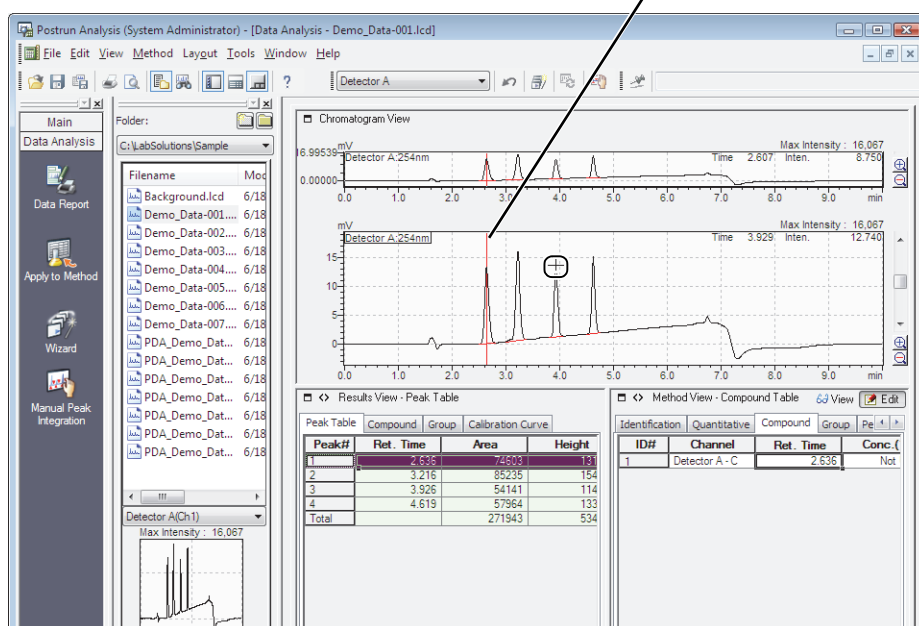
Postrun Analysis (System Administrator) - [Data Analysis - Demo_Data-001.lcd]

File Edit View Method Layout Tools Window Help

Detector A

Main
Data Analysis
Data Report
Apply to Method
Wizard
Manual Peak Integration

Folder:
C:\LabSolutions\Sample

| Filename | Mod |
|---|---|
| Background.lcd | 6/18 |
| Demo_Data-001.... | 6/18 |
| Demo_Data-002.... | 6/18 |
| Demo_Data-003.... | 6/18 |
| Demo_Data-004.... | 6/18 |
| Demo_Data-005.... | 6/18 |
| Demo_Data-006.... | 6/18 |
| Demo_Data-007.... | 6/18 |
| PDA_Demo_Dat... | 6/18 |
| PDA_Demo_Dat... | 6/18 |
| PDA_Demo_Dat... | 6/18 |
| PDA_Demo_Dat... | 6/18 |
| PDA_Demo_Dat... | 6/18 |
| PDA_Demo_Dat... | 6/18 |
| PDA_Demo_Dat... | 6/18 |

Detector A(Ch1)
Max Intensity : 16,067

Chromatogram View

mV
16.99539 Detector A:254nm
0.00000
Max Intensity : 16,067
Time 2.607 Inten. 8.750
0.0 1.0 2.0 3.0 4.0 5.0 6.0 7.0 8.0 9.0 min

mV
Detector A:254nm
Max Intensity : 16,067
Time 3.929 Inten. 12.740
15
10
5
0
0.0 1.0 2.0 3.0 4.0 5.0 6.0 7.0 8.0 9.0 min

Results View - Peak Table

Peak Table | Compound | Group | Calibration Curve

| Peak# | Ret. Time | Area | Height |
|---|---|---|---|
| 1 | 2.636 | 74603 | 13 |
| 2 | 3.216 | 85235 | 154 |
| 3 | 3.926 | 54141 | 114 |
| 4 | 4.619 | 57964 | 133 |
| Total | | 271943 | 534 |

Method View - Compound Table
View Edit

Identification | Quantitative | Compound | Group | Pe

| ID# | Channel | Ret. Time | Conc.( |
|---|---|---|---|
| 1 | Detector A - C | 2.636 | Not |